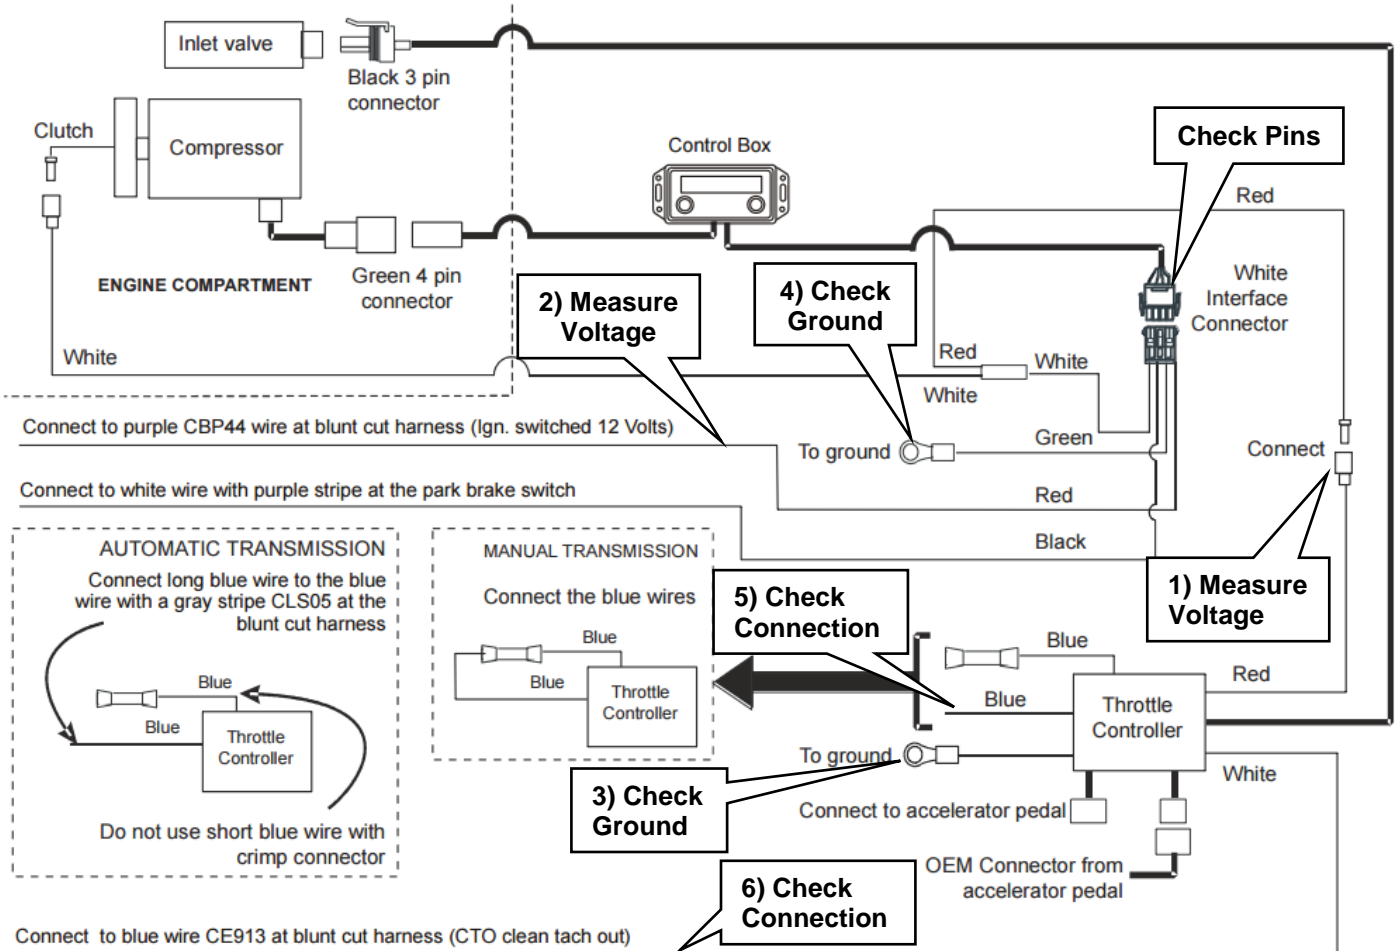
Inlet valve

Black 3 pin connector

Clutch

Compressor

Control Box

Check Pins

Red

ENGINE COMPARTMENT

Green 4 pin connector

2) Measure Voltage

4) Check Ground

White Interface Connector

White

Red

White

White

Connect to purple CBP44 wire at blunt cut harness (Ign. switched 12 Volts)

To ground

Green

Connect

Connect to white wire with purple stripe at the park brake switch

Red

AUTOMATIC TRANSMISSION

MANUAL TRANSMISSION

Black

Connect long blue wire to the blue wire with a gray stripe CLS05 at the blunt cut harness

Connect the blue wires

5) Check Connection

1) Measure Voltage

Blue

Blue

Blue

Blue

Throttle Controller

Red

Blue

Blue

Throttle Controller

Blue

Throttle Controller

To ground

White

3) Check Ground

Connect to accelerator pedal

Do not use short blue wire with crimp connector

OEM Connector from accelerator pedal

6) Check Connection

Connect to blue wire CE913 at blunt cut harness (CTO clean tach out)